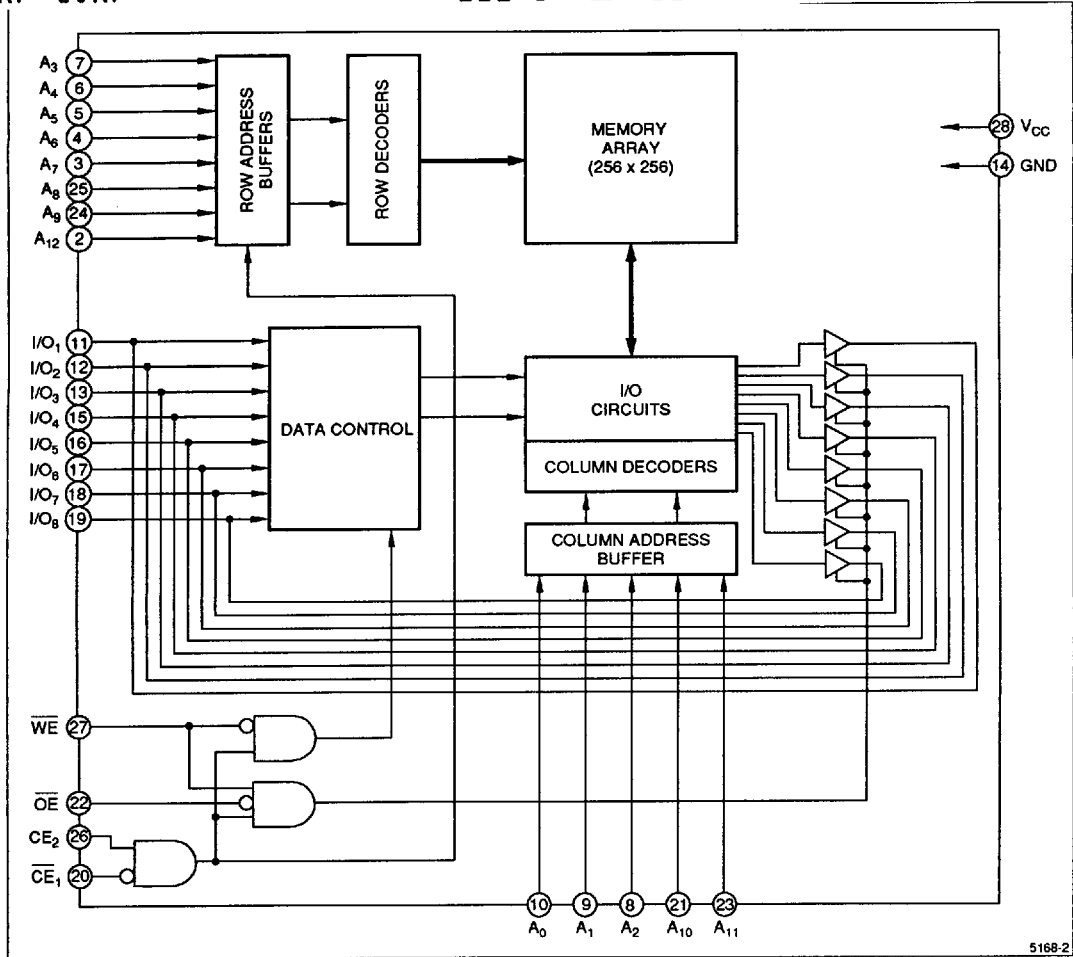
$A_3$ 7
$A_4$ 6
$A_5$ 5
$A_6$ 4
$A_7$ 3
$A_8$ 25
$A_9$ 24
$A_{12}$ 2

ROW ADDRESS BUFFERS

ROW DECODERS

MEMORY ARRAY (256 x 256)

28 $V_{CC}$
14 GND

$I/O_1$ 11
$I/O_2$ 12
$I/O_3$ 13
$I/O_4$ 15
$I/O_5$ 16
$I/O_6$ 17
$I/O_7$ 18
$I/O_8$ 19

DATA CONTROL

I/O CIRCUITS

COLUMN DECODERS

COLUMN ADDRESS BUFFER

$\overline{WE}$ 27
$\overline{OE}$ 22
$CE_2$ 26
$\overline{CE}_1$ 20

10 $A_0$
9 $A_1$
8 $A_2$
21 $A_{10}$
23 $A_{11}$

5168-2